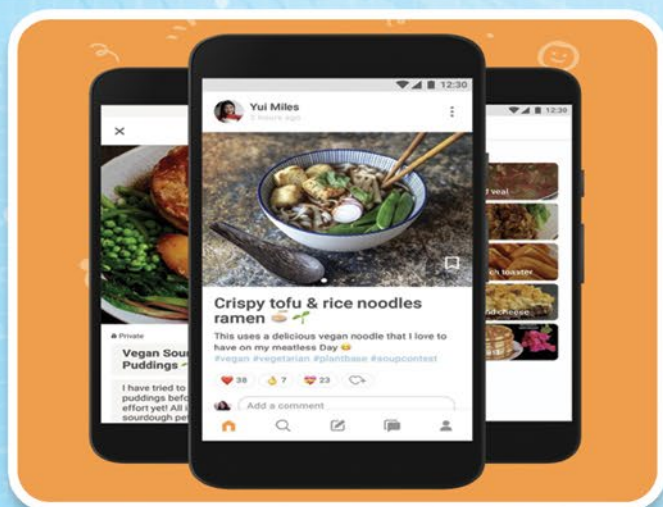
12:30

Yui Miles

2 hours ago

Crispy tofu & rice noodles ramen

This uses a delicious vegan noodle that I love to have on my meatless Day

#vegan #vegetarian #plantbase #soupcontest

38

7

23

Add a comment

12:30

Private

Vegan Sou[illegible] Puddings

I have tried to puddings befo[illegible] effort yet! All i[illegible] sourdough pe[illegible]

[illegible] veal

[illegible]h toaster

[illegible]d cheese